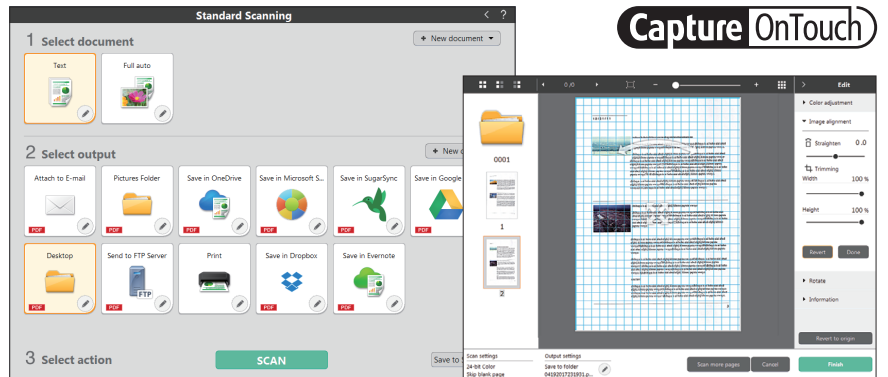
Standard Scanning

Capture OnTouch

1 Select document

+ New document

Text

Full auto

2 Select output

+ New d

Attach to E-mail

PDF

Pictures Folder

Save in OneDrive

PDF

Save in Microsoft S...

PDF

Save in SugarSync

PDF

Save in Google

PDF

Desktop

PDF

Send to FTP Server

FTP

PDF

Print

Save in Dropbox

PDF

Save in Evernote

PDF

3 Select action

SCAN

Save to

0 /0

Edit

0001

1

2

Color adjustment

Image alignment

Straighten

0.0

Trimming

Width

100 %

Height

100 %

Revert

Done

Rotate

Information

Revert to origin

Scan settings

24-bit Color

Skip blank page

Output settings

Save to folder

04192017231931.p...

Scan more pages

Cancel

Finish